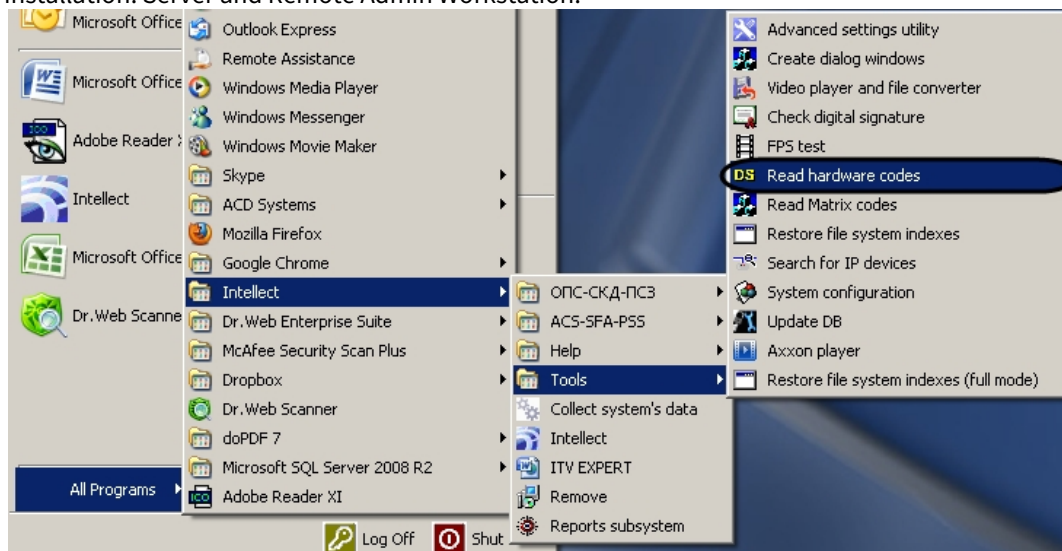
installation: Server and Remote Admin Workstation.

Microsoft Office
Microsoft Office
Adobe Reader X
Intellect
Microsoft Office
Dr.Web Scanne

All Programs

Outlook Express
Remote Assistance
Windows Media Player
Windows Messenger
Windows Movie Maker
Skype
ACD Systems
Mozilla Firefox
Google Chrome
Intellect
Dr.Web Enterprise Suite
McAfee Security Scan Plus
Dropbox
Dr.Web Scanner
doPDF 7
Microsoft SQL Server 2008 R2
Adobe Reader XI

ОПС-СКД-ПСЗ
ACS-SFA-PSS
Help
Tools
Collect system's data
Intellect
ITV EXPERT
Remove
Reports subsystem

Advanced settings utility
Create dialog windows
Video player and file converter
Check digital signature
FPS test
Read hardware codes
Read Matrix codes
Restore file system indexes
Search for IP devices
System configuration
Update DB
Axxon player
Restore file system indexes (full mode)

Log Off
Shut